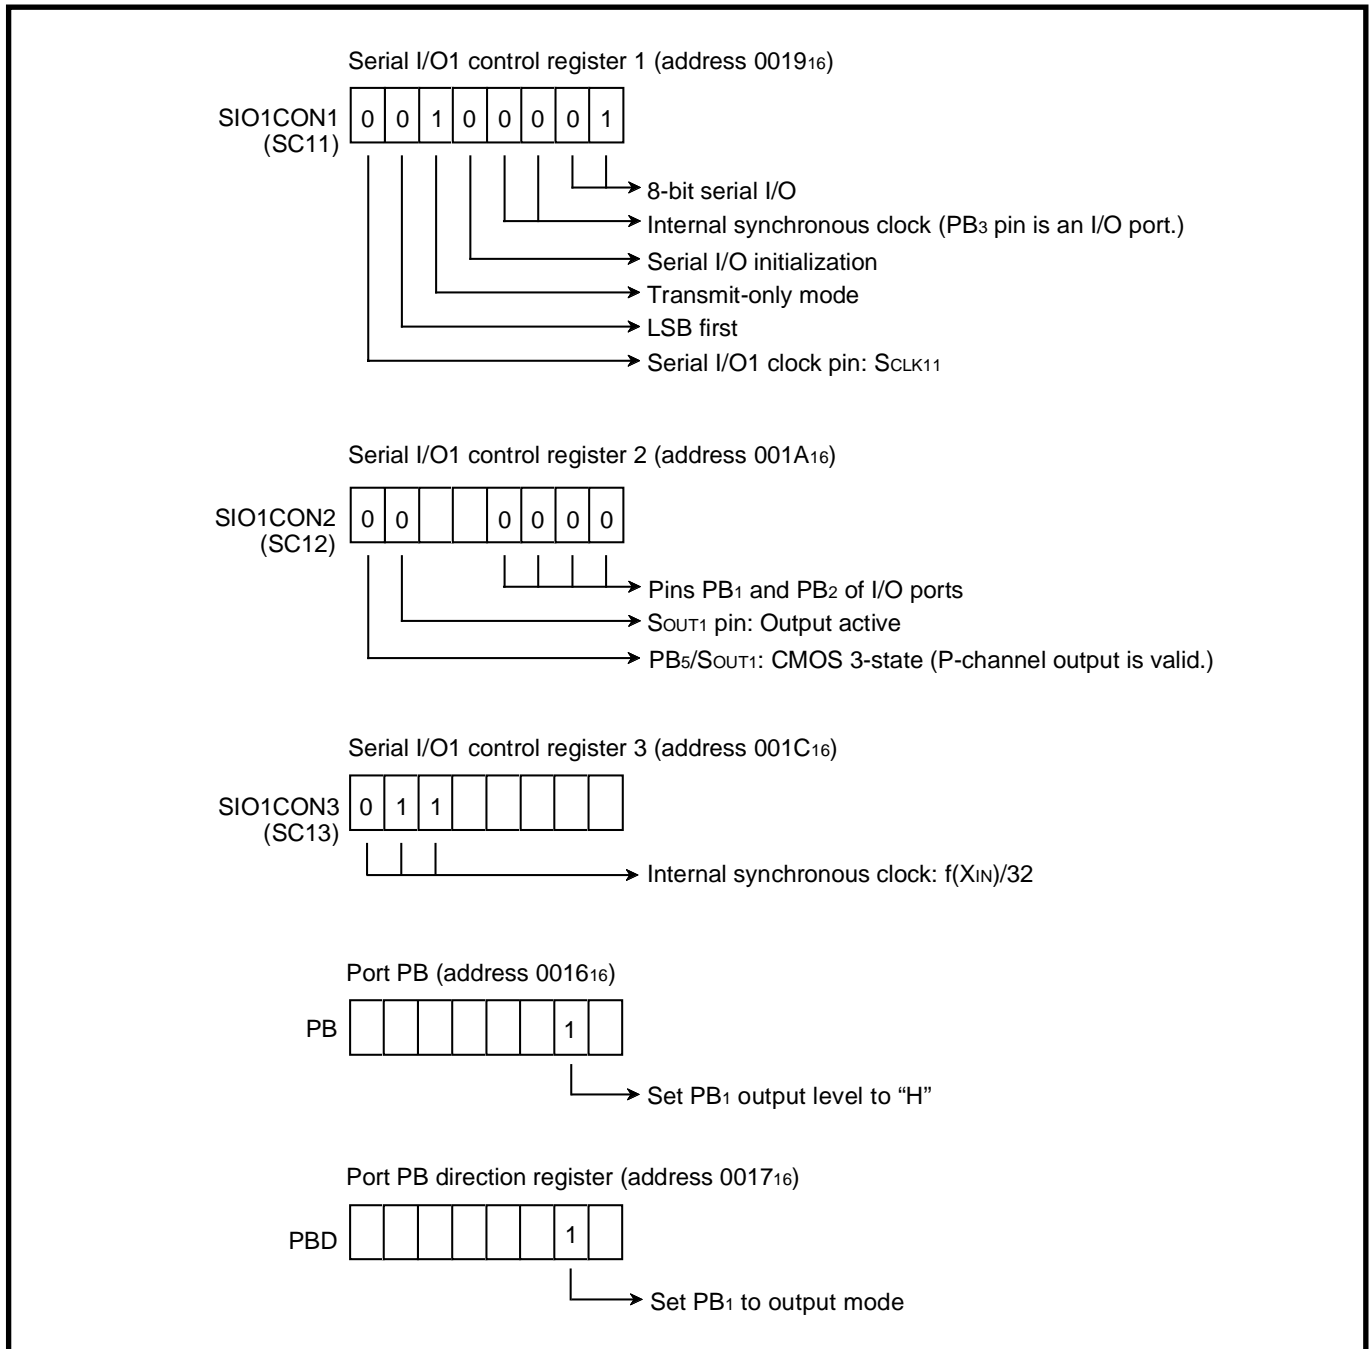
Serial I/O1 control register 1 (address $0019_{16}$)

SIO1CON1 (SC11)

| 0 | 0 | 1 | 0 | 0 | 0 | 0 | 1 |
|---|---|---|---|---|---|---|---|

8-bit serial I/O
Internal synchronous clock ($PB_3$ pin is an I/O port.)
Serial I/O initialization
Transmit-only mode
LSB first
Serial I/O1 clock pin: $S_{CLK11}$

Serial I/O1 control register 2 (address $001A_{16}$)

SIO1CON2 (SC12)

| 0 | 0 |  |  | 0 | 0 | 0 | 0 |
|---|---|---|---|---|---|---|---|

Pins $PB_1$ and $PB_2$ of I/O ports
$S_{OUT1}$ pin: Output active
$PB_5/S_{OUT1}$: CMOS 3-state (P-channel output is valid.)

Serial I/O1 control register 3 (address $001C_{16}$)

SIO1CON3 (SC13)

| 0 | 1 | 1 |  |  |  |  |  |
|---|---|---|---|---|---|---|---|

Internal synchronous clock: $f(X_{IN})/32$

Port PB (address $0016_{16}$)

PB

|  |  |  |  |  |  | 1 |  |
|---|---|---|---|---|---|---|---|

Set $PB_1$ output level to "H"

Port PB direction register (address $0017_{16}$)

PBD

|  |  |  |  |  |  | 1 |  |
|---|---|---|---|---|---|---|---|

Set $PB_1$ to output mode